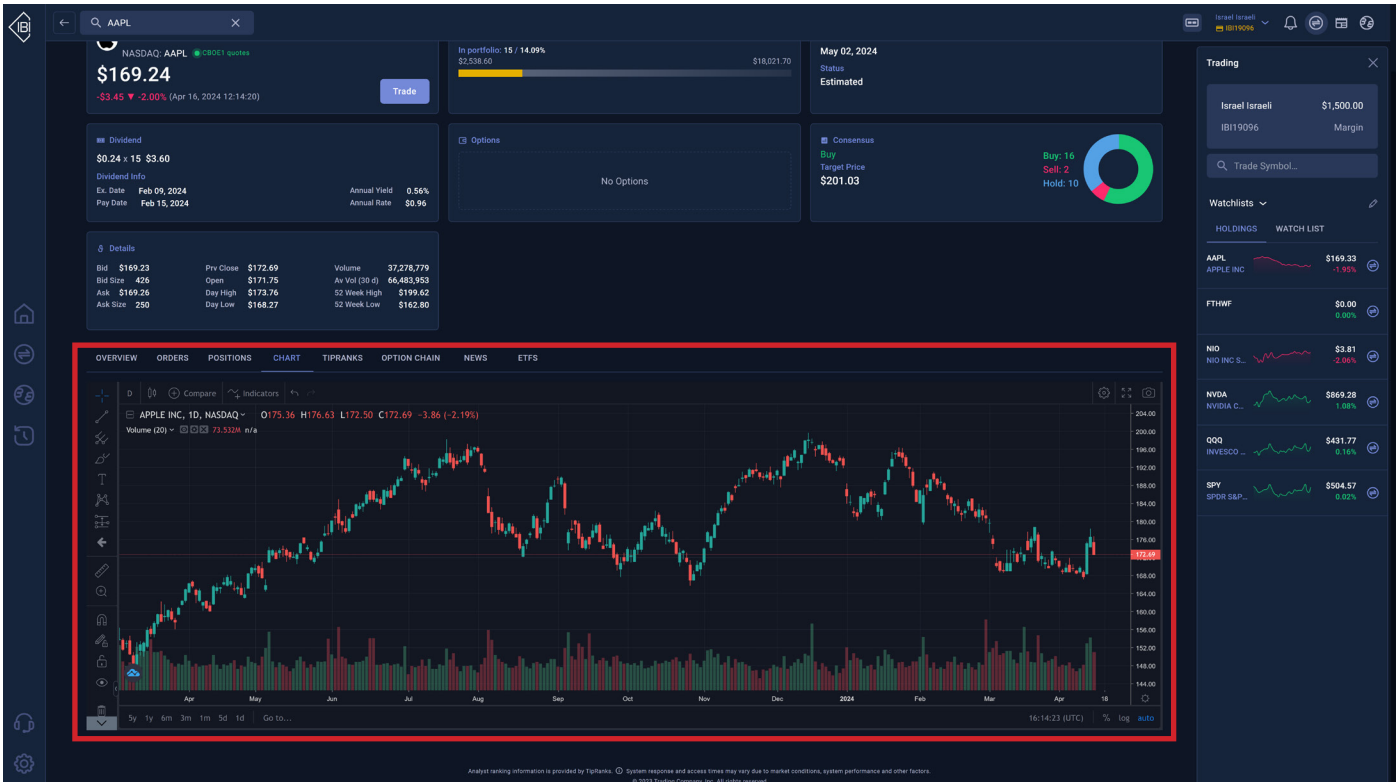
AAPL

Israel Israeli
IBI19096

NASDAQ: AAPL CBOE1 quotes
$169.24
-$3.45 ▼ -2.00% (Apr 16, 2024 12:14:20)
Trade

In portfolio: 15 / 14.09%
$2,538.60
$18,021.70

May 02, 2024
Status
Estimated

Dividend
$0.24 x 15 $3.60
Dividend Info
Ex. Date Feb 09, 2024
Pay Date Feb 15, 2024
Annual Yield 0.56%
Annual Rate $0.96

Options
No Options

Consensus
Buy
Target Price
$201.03
Buy: 16
Sell: 2
Hold: 10

Details
Bid $169.23
Bid Size 426
Ask $169.26
Ask Size 250
Prv Close $172.69
Open $171.75
Day High $173.76
Day Low $168.27
Volume 37,278,779
Av Vol (30 d) 66,483,953
52 Week High $199.62
52 Week Low $162.80

OVERVIEW ORDERS POSITIONS CHART TIPRANKS OPTION CHAIN NEWS ETFS

D Compare Indicators
APPLE INC, 1D, NASDAQ O175.36 H176.63 L172.50 C172.69 -3.86 (-2.19%)
Volume (20) 73.532M n/a

204.00 200.00 196.00 192.00 188.00 184.00 180.00 176.00 172.69 168.00 164.00 160.00 156.00 152.00 148.00 144.00

Apr May Jun Jul Aug Sep Oct Nov Dec 2024 Feb Mar Apr 18

5y 1y 6m 3m 1m 5d 1d Go to...
16:14:23 (UTC) % log auto

Trading
Israel Israeli $1,500.00
IBI19096 Margin
Trade Symbol...
Watchlists
HOLDINGS WATCH LIST
AAPL APPLE INC $169.33 -1.95%
FTHWF $0.00 0.00%
NIO NIO INC S... $3.81 -2.06%
NVDA NVIDIA C... $869.28 1.08%
QQQ INVESCO ... $431.77 0.16%
SPY SPDR S&P... $504.57 0.02%

Analyst ranking information is provided by TipRanks. System response and access times may vary due to market conditions, system performance and other factors.